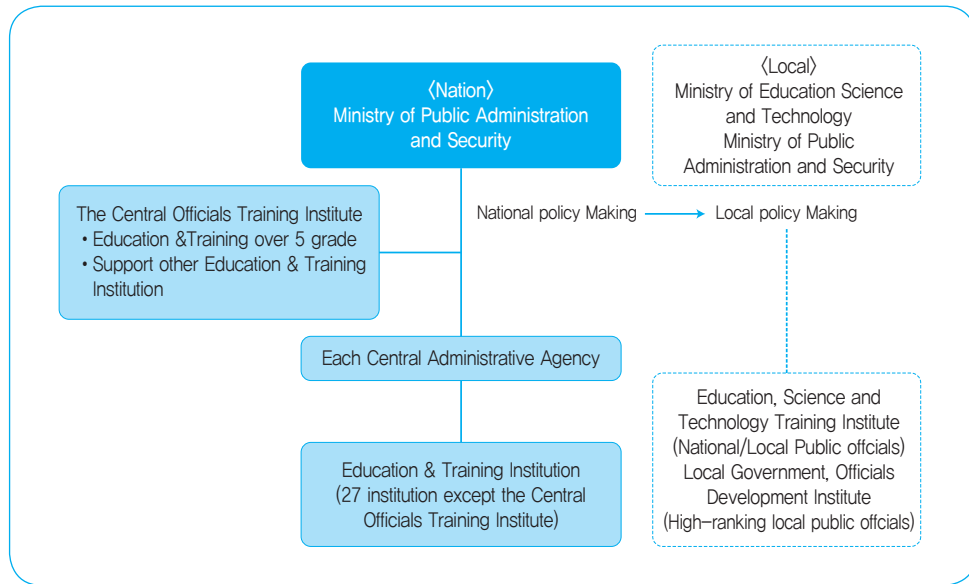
〈Nation〉
Ministry of Public Administration and Security

〈Local〉
Ministry of Education Science and Technology
Ministry of Public Administration and Security

The Central Officials Training Institute
• Education &Training over 5 grade
• Support other Education & Training Institution

National policy Making → Local policy Making

Each Central Administrative Agency

Education & Training Institution
(27 institution except the Central Officials Training Institute)

Education, Science and Technology Training Institute
(National/Local Public offcials)
Local Government, Officials Development Institute
(High–ranking local public offcials)